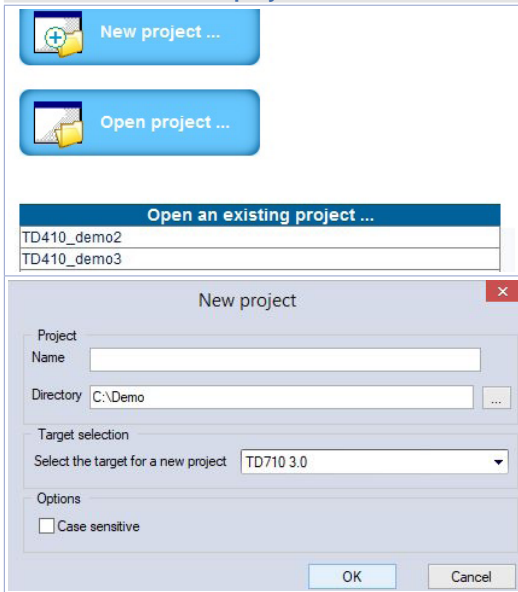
New project ...

Open project ...

Open an existing project ...

TD410_demo2

TD410_demo3

New project

Project

Name

Directory C:\Demo ...

Target selection

Select the target for a new project TD710 3.0

Options

Case sensitive

OK

Cancel